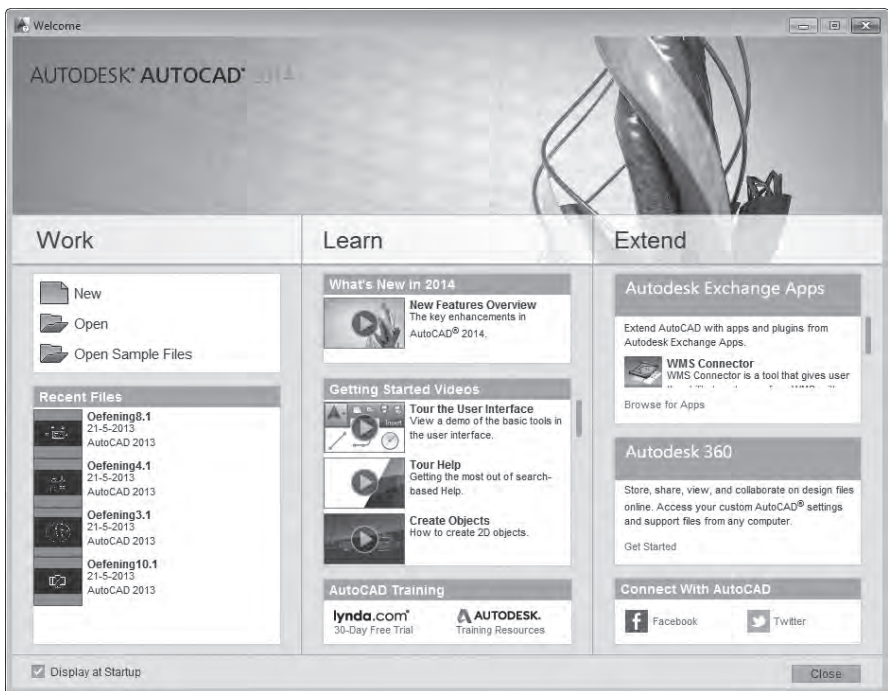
Welcome

AUTODESK® AUTOCAD® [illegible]

Work

New
Open
Open Sample Files

Recent Files

Oefening8.1
21-5-2013
AutoCAD 2013

Oefening4.1
21-5-2013
AutoCAD 2013

Oefening3.1
21-5-2013
AutoCAD 2013

Oefening10.1
21-5-2013
AutoCAD 2013

Learn

What's New in 2014

New Features Overview
The key enhancements in AutoCAD® 2014.

Getting Started Videos

Tour the User Interface
View a demo of the basic tools in the user interface.

Tour Help
Getting the most out of search-based Help.

Create Objects
How to create 2D objects.

AutoCAD Training

lynda.com®
30-Day Free Trial

AUTODESK.
Training Resources

Extend

Autodesk Exchange Apps

Extend AutoCAD with apps and plugins from Autodesk Exchange Apps.

WMS Connector
WMS Connector is a tool that gives user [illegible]

Browse for Apps

Autodesk 360

Store, share, view, and collaborate on design files online. Access your custom AutoCAD® settings and support files from any computer.

Get Started

Connect With AutoCAD

Facebook

Twitter

Display at Startup

Close